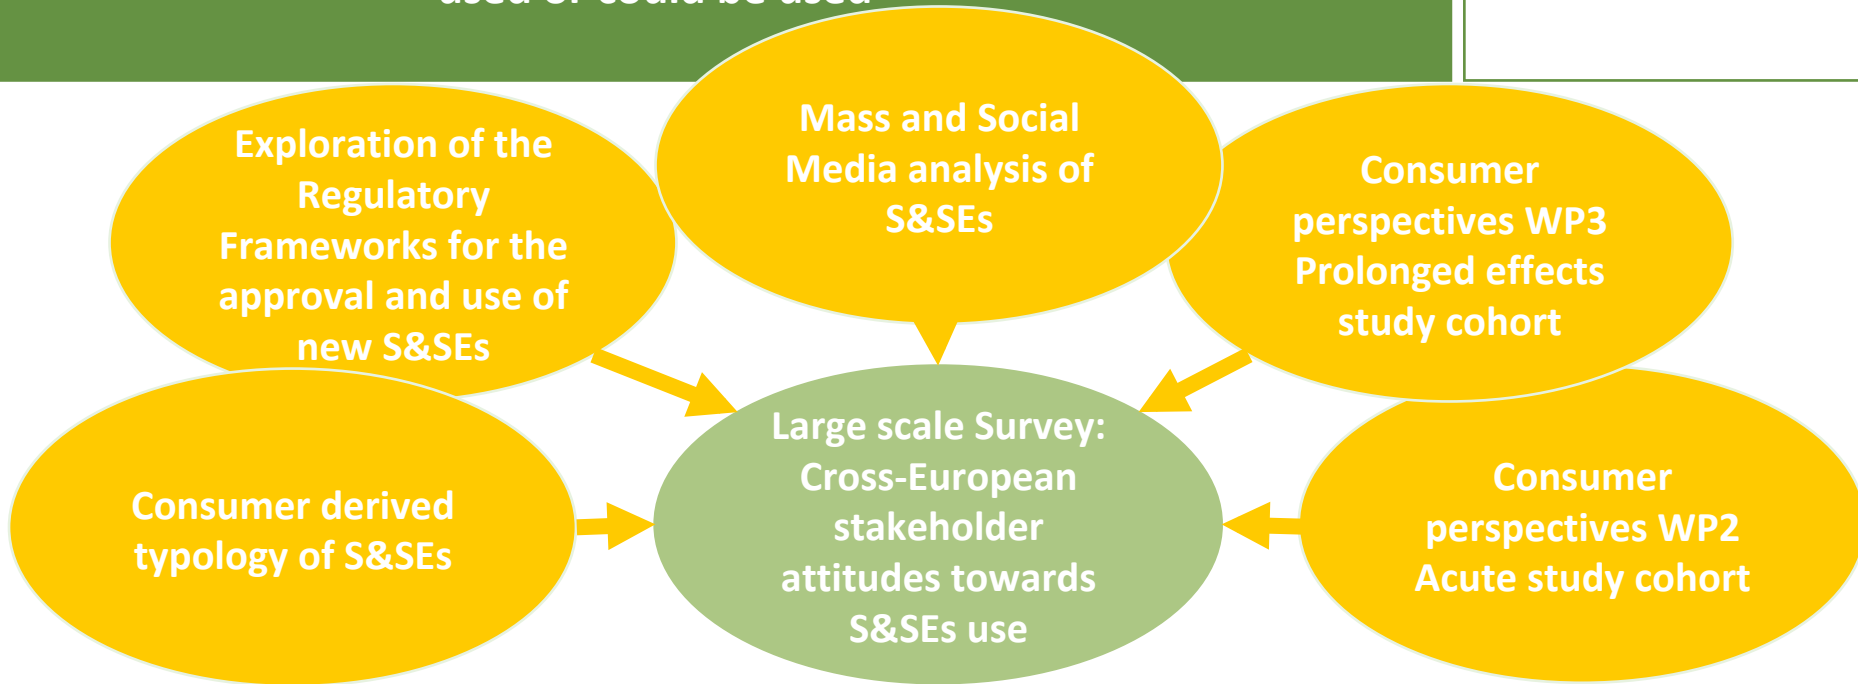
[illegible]

Exploration of the Regulatory Frameworks for the approval and use of new S&SEs

Mass and Social Media analysis of S&SEs

Consumer perspectives WP3 Prolonged effects study cohort

Consumer derived typology of S&SEs

Large scale Survey: Cross-European stakeholder attitudes towards S&SEs use

Consumer perspectives WP2 Acute study cohort